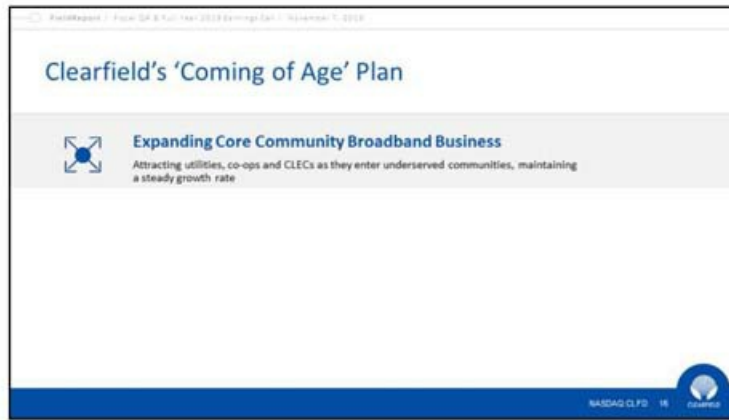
FieldReport / Fiscal Q4 & Full Year 2019 Earnings Call / November 7, 2019

Clearfield's 'Coming of Age' Plan

Expanding Core Community Broadband Business

Attracting utilities, co-ops and CLECs as they enter underserved communities, maintaining a steady growth rate

NASDAQ:CLFD 16

CLEARFIELD